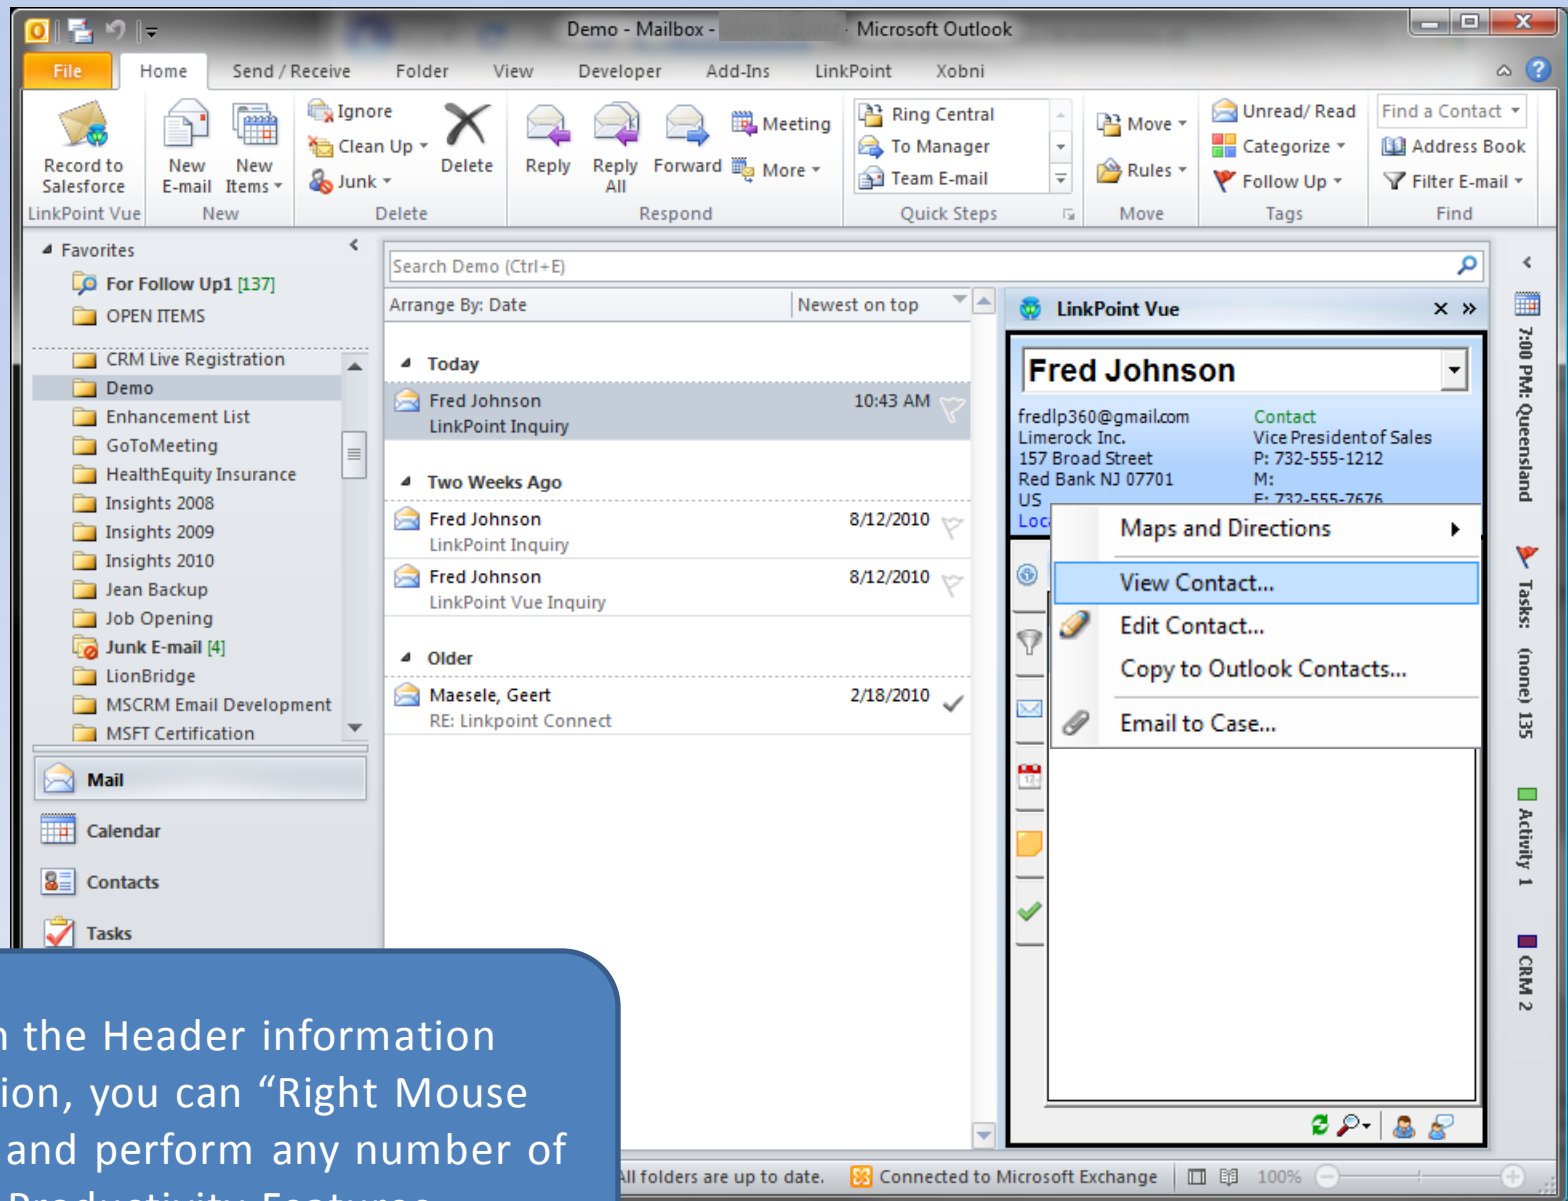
Demo - Mailbox - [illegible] Microsoft Outlook

File | Home | Send / Receive | Folder | View | Developer | Add-Ins | LinkPoint | Xobni

Record to Salesforce
LinkPoint Vue
New E-mail | New Items
New
Ignore | Clean Up | Junk | Delete
Delete
Reply | Reply All | Forward | Meeting | More
Respond
Ring Central | To Manager | Team E-mail
Quick Steps
Move | Rules
Move
Unread/ Read | Categorize | Follow Up
Tags
Find a Contact | Address Book | Filter E-mail
Find

Favorites
For Follow Up1 [137]
OPEN ITEMS
CRM Live Registration
Demo
Enhancement List
GoToMeeting
HealthEquity Insurance
Insights 2008
Insights 2009
Insights 2010
Jean Backup
Job Opening
Junk E-mail [4]
LionBridge
MSCRM Email Development
MSFT Certification

Mail
Calendar
Contacts
Tasks

Search Demo (Ctrl+E)
Arrange By: Date | Newest on top

Today
Fred Johnson 10:43 AM
LinkPoint Inquiry

Two Weeks Ago
Fred Johnson 8/12/2010
LinkPoint Inquiry
Fred Johnson 8/12/2010
LinkPoint Vue Inquiry

Older
Maesele, Geert 2/18/2010
RE: Linkpoint Connect

LinkPoint Vue
Fred Johnson
fredlp360@gmail.com
Limerock Inc.
157 Broad Street
Red Bank NJ 07701
US
Loc
Contact
Vice President of Sales
P: 732-555-1212
M:
F: 732-555-7676

Maps and Directions
View Contact...
Edit Contact...
Copy to Outlook Contacts...
Email to Case...

7:00 PM: Queensland
Tasks: (none) 135
Activity 1
CRM 2

All folders are up to date. | Connected to Microsoft Exchange | 100%

n the Header information
ion, you can “Right Mouse
and perform any number of
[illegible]